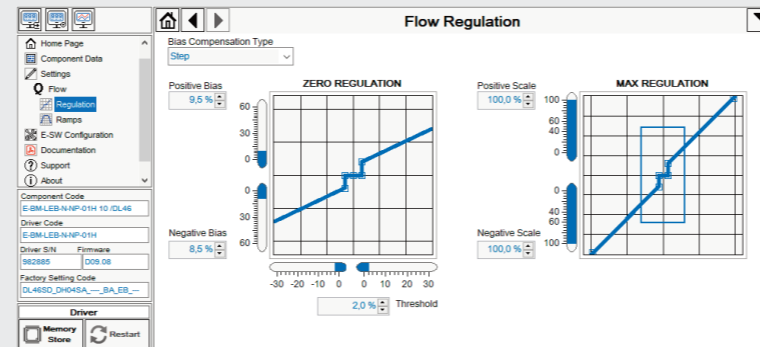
Flow Regulation

Home Page
Component Data
Settings
Flow
Regulation
Ramps
E-SW Configuration
Documentation
Support
About

Component Code
E-BM-LEB-N-NP-01H 10 /DL46
Driver Code
E-BM-LEB-N-NP-01H
Driver S/N
982885
Firmware
D09.08
Factory Setting Code
DL46SD_DH04SA_---_BA_EB_---

Driver
Memory Store
Restart

Bias Compensation Type
Step

Positive Bias
9,5 %

Negative Bias
8,5 %

ZERO REGULATION
60
30
0
0
30
60

-30 -20 -10 0 0 10 20 30

2,0 %
Threshold

Positive Scale
100,0 %

Negative Scale
100,0 %

MAX REGULATION
100
60
40
0
0
40
60
100